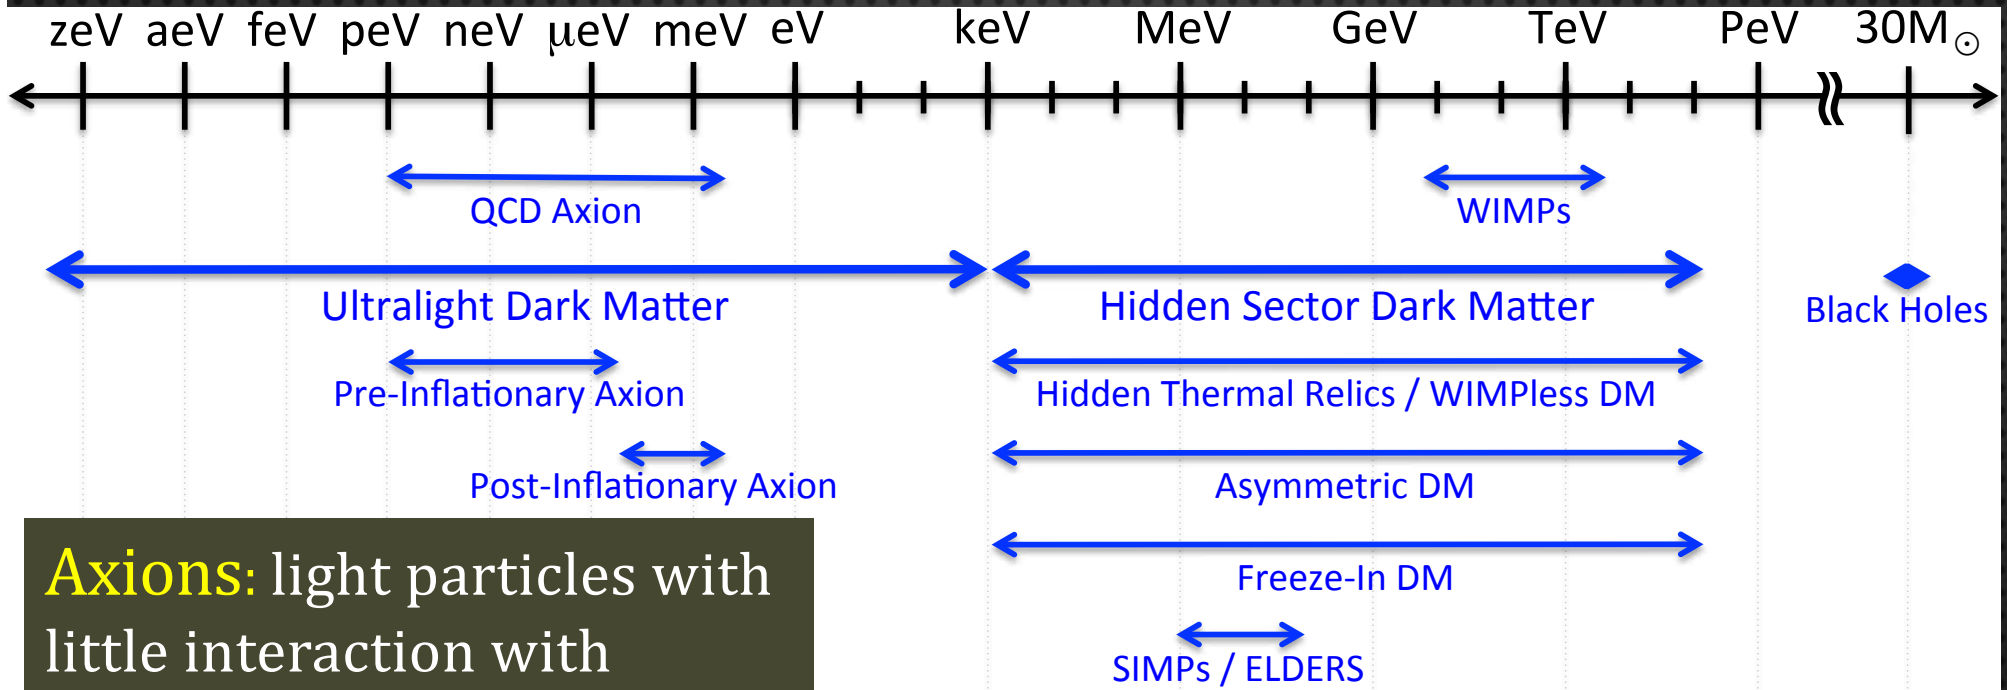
zeV aeV feV peV neV μeV meV eV keV MeV GeV TeV PeV $30M_\odot$

QCD Axion

WIMPs

Ultralight Dark Matter

Hidden Sector Dark Matter

Black Holes

Pre-Inflationary Axion

Hidden Thermal Relics / WIMPless DM

Post-Inflationary Axion

Asymmetric DM

Freeze-In DM

SIMPs / ELDERS

Axions: light particles with little interaction with